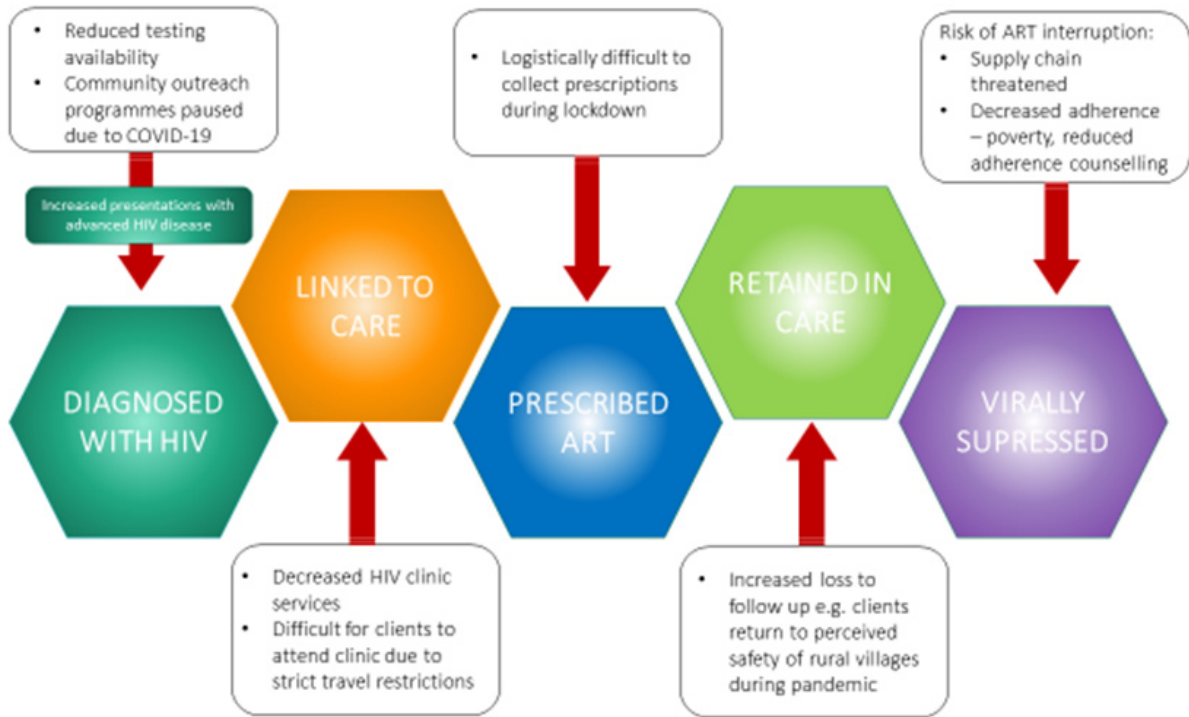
- Reduced testing availability
- Community outreach programmes paused due to COVID-19

Increased presentations with advanced HIV disease

DIAGNOSED WITH HIV

LINKED TO CARE

- Decreased HIV clinic services
- Difficult for clients to attend clinic due to strict travel restrictions

- Logistically difficult to collect prescriptions during lockdown

PRESCRIBED ART

RETAINED IN CARE

- Increased loss to follow up e.g. clients return to perceived safety of rural villages during pandemic

Risk of ART interruption:
- Supply chain threatened
- Decreased adherence – poverty, reduced adherence counselling

VIRALLY SUPRESSED